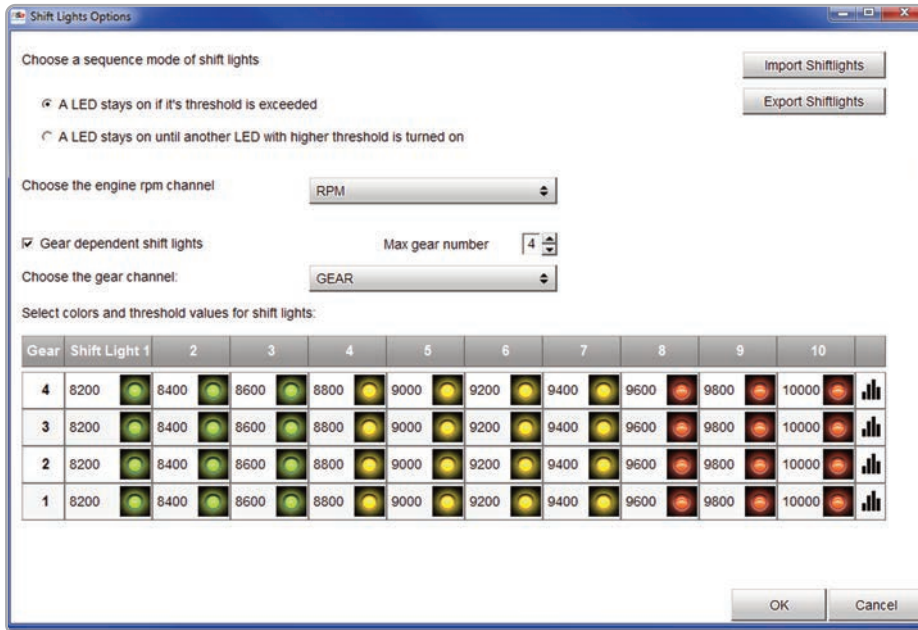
Shift Lights Options

Choose a sequence mode of shift lights

Import Shiftlights

Export Shiftlights

A LED stays on if it's threshold is exceeded

A LED stays on until another LED with higher threshold is turned on

Choose the engine rpm channel RPM

Gear dependent shift lights

Max gear number 4

Choose the gear channel: GEAR

Select colors and threshold values for shift lights:

| Gear | Shift Light 1 | 2 | 3 | 4 | 5 | 6 | 7 | 8 | 9 | 10 |
|---|---|---|---|---|---|---|---|---|---|---|
| 4 | 8200 | 8400 | 8600 | 8800 | 9000 | 9200 | 9400 | 9600 | 9800 | 10000 |
| 3 | 8200 | 8400 | 8600 | 8800 | 9000 | 9200 | 9400 | 9600 | 9800 | 10000 |
| 2 | 8200 | 8400 | 8600 | 8800 | 9000 | 9200 | 9400 | 9600 | 9800 | 10000 |
| 1 | 8200 | 8400 | 8600 | 8800 | 9000 | 9200 | 9400 | 9600 | 9800 | 10000 |

OK

Cancel